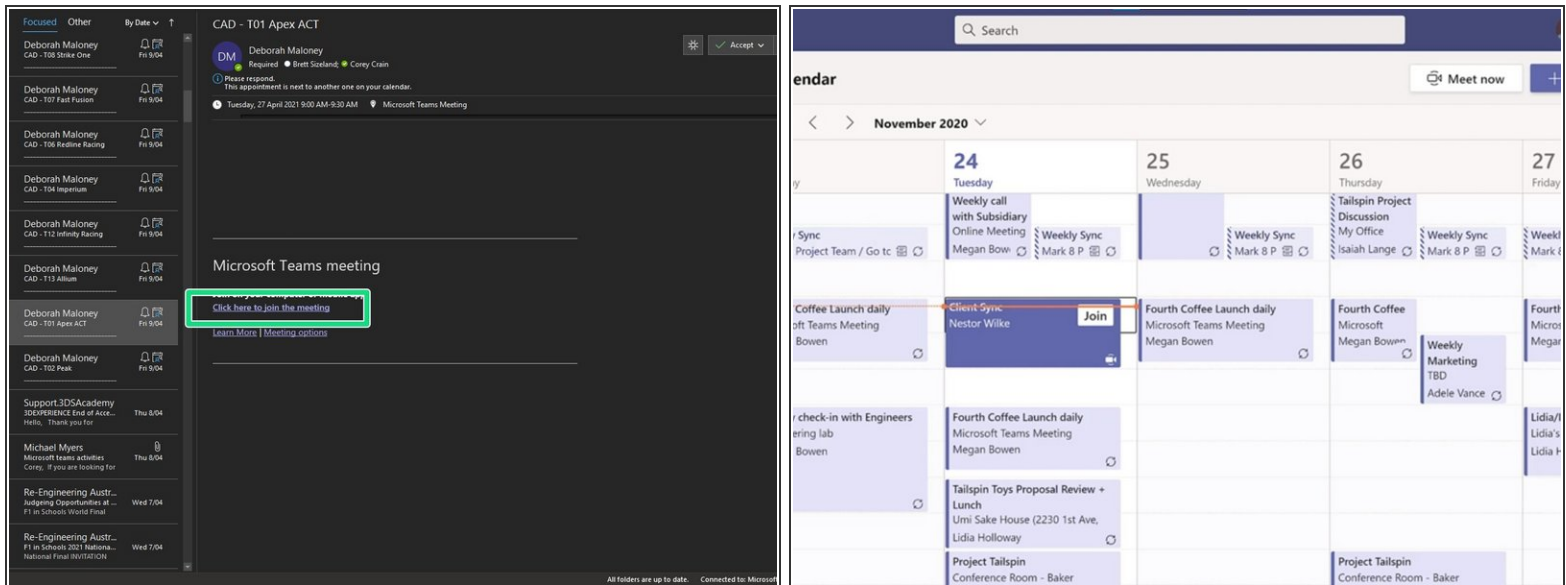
Focused Other By Date ↑

Deborah Maloney
CAD - T08 Strike One
Fri 9/04

Deborah Maloney
CAD - T07 Fast Fusion
Fri 9/04

Deborah Maloney
CAD - T06 Redline Racing
Fri 9/04

Deborah Maloney
CAD - T04 Imperium
Fri 9/04

Deborah Maloney
CAD - T12 Infinity Racing
Fri 9/04

Deborah Maloney
CAD - T13 Allium
Fri 9/04

Deborah Maloney
CAD - T01 Apex ACT
Fri 9/04

Deborah Maloney
CAD - T02 Peak
Fri 9/04

Support.3DSAcademy
3DEXPERIENCE End of Acce...
Hello, Thank you for
Thu 8/04

Michael Myers
Microsoft teams activities
Corey, If you are looking for
Thu 8/04

Re-Engineering Austr...
Judgeing Opportunities at ...
F1 in Schools World Final
Wed 7/04

Re-Engineering Austr...
F1 in Schools 2021 Nationa...
National Final INVITATION
Wed 7/04

CAD - T01 Apex ACT

DM Deborah Maloney
Required Brett Sizeland; Corey Crain
Please respond.
This appointment is next to another one on your calendar.
Tuesday, 27 April 2021 9:00 AM-9:30 AM Microsoft Teams Meeting

Accept

Microsoft Teams meeting

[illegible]
Click here to join the meeting
Learn More | Meeting options

All folders are up to date. Connected to: Microsoft

Search

endar

Meet now

November 2020

24 Tuesday
25 Wednesday
26 Thursday
27 Friday

y Sync
Project Team / Go tc

Weekly call with Subsidiary
Online Meeting
Megan Bow

Weekly Sync
Mark 8 P

Weekly Sync
Mark 8 P

Tailspin Project Discussion
My Office
Isaiah Lange

Weekly Sync
Mark 8 P

Weekl
Mark 8

Coffee Launch daily
oft Teams Meeting
Bowen

Client Sync
Nestor Wilke
Join

Fourth Coffee Launch daily
Microsoft Teams Meeting
Megan Bowen

Fourth Coffee
Microsoft
Megan Bowen

Weekly Marketing
TBD
Adele Vance

Fourth
Micros
Megar

y check-in with Engineers
ering lab
Bowen

Fourth Coffee Launch daily
Microsoft Teams Meeting
Megan Bowen

Lidia/I
Lidia's
Lidia H

Tailspin Toys Proposal Review + Lunch
Umi Sake House (2230 1st Ave,
Lidia Holloway

Project Tailspin
Conference Room - Baker

Project Tailspin
Conference Room - Baker